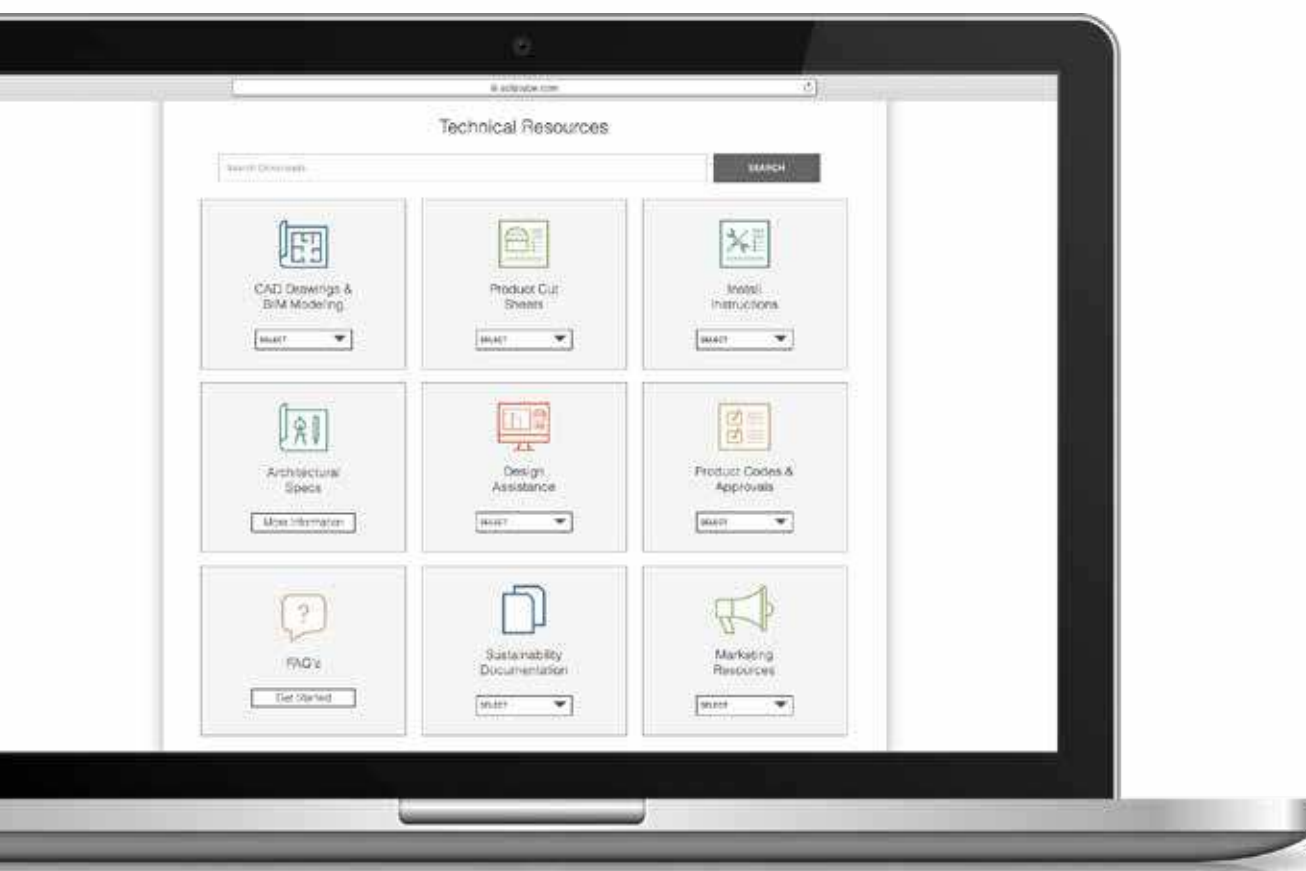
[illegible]

Technical Resources

Search Downloads

SEARCH

CAD Drawings & BIM Modeling

SELECT

Product Cut Sheets

SELECT

Install Instructions

SELECT

Architectural Specs

More Information

Design Assistance

SELECT

Product Codes & Approvals

SELECT

?

FAQ's

Get Started

Sustainability Documentation

SELECT

Marketing Resources

SELECT